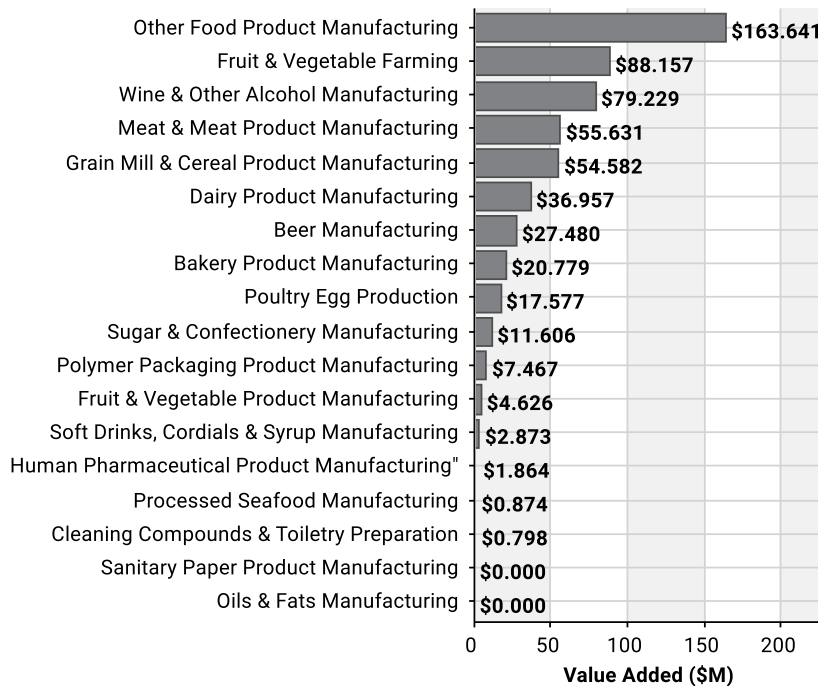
| Category | Value Added ($M) |
|---|---|
| Other Food Product Manufacturing | $163.641 |
| Fruit & Vegetable Farming | $88.157 |
| Wine & Other Alcohol Manufacturing | $79.229 |
| Meat & Meat Product Manufacturing | $55.631 |
| Grain Mill & Cereal Product Manufacturing | $54.582 |
| Dairy Product Manufacturing | $36.957 |
| Beer Manufacturing | $27.480 |
| Bakery Product Manufacturing | $20.779 |
| Poultry Egg Production | $17.577 |
| Sugar & Confectionery Manufacturing | $11.606 |
| Polymer Packaging Product Manufacturing | $7.467 |
| Fruit & Vegetable Product Manufacturing | $4.626 |
| Soft Drinks, Cordials & Syrup Manufacturing | $2.873 |
| Human Pharmaceutical Product Manufacturing" | $1.864 |
| Processed Seafood Manufacturing | $0.874 |
| Cleaning Compounds & Toiletry Preparation | $0.798 |
| Sanitary Paper Product Manufacturing | $0.000 |
| Oils & Fats Manufacturing | $0.000 |

0 50 100 150 200

Value Added ($M)